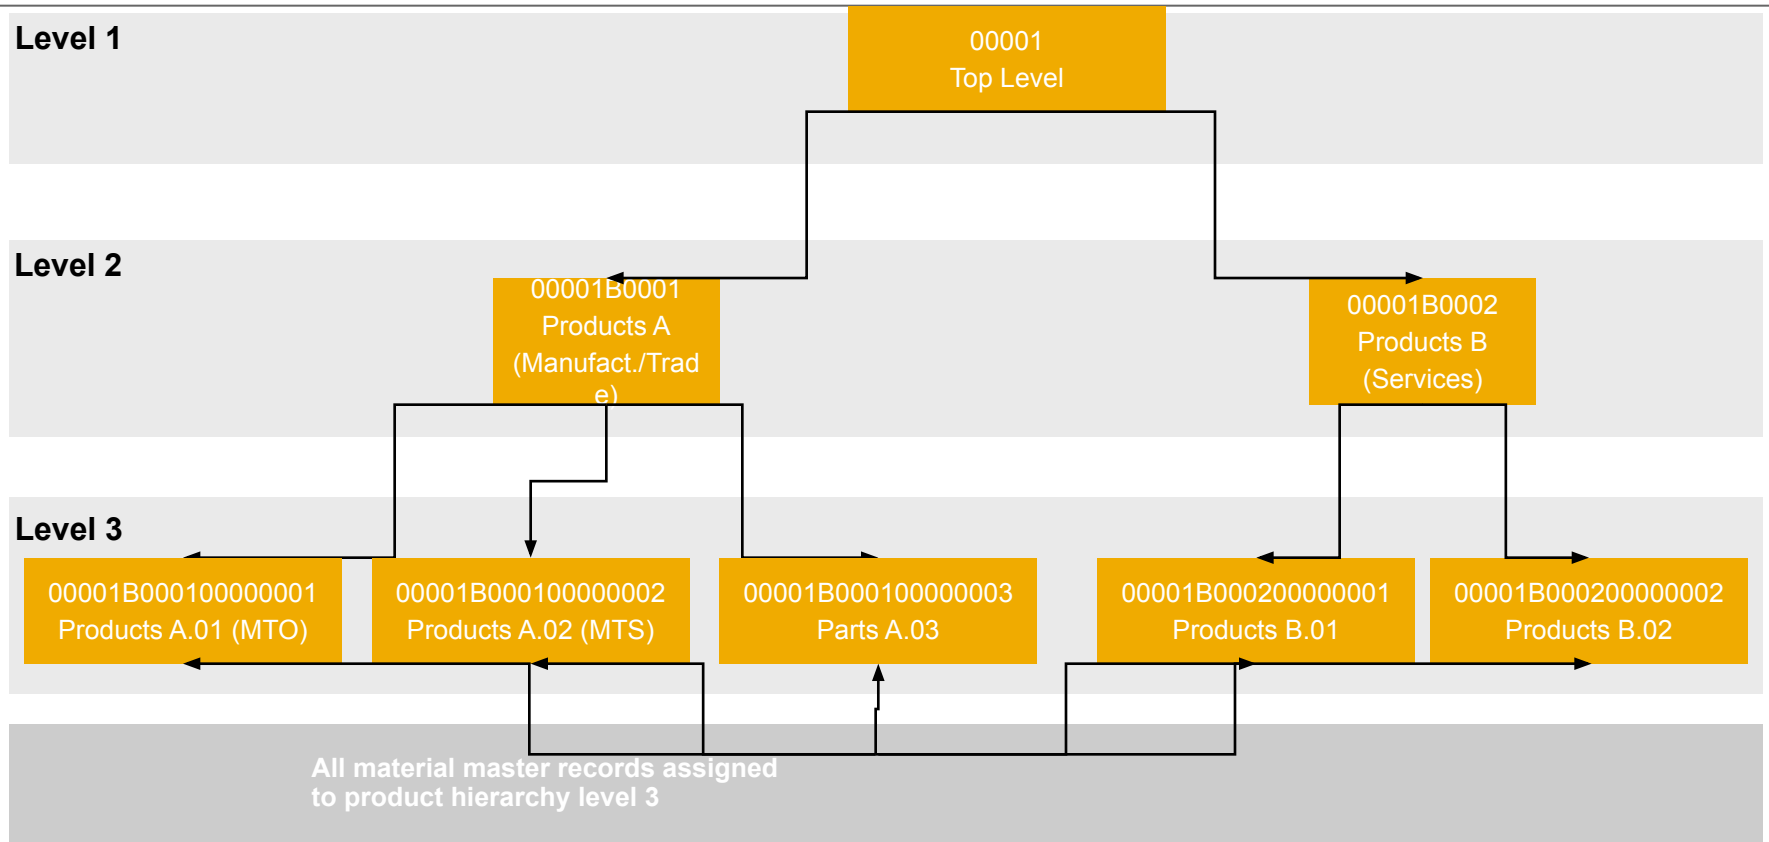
Level 1

00001
Top Level

Level 2

00001B0001
Products A
(Manufact./Trade)

00001B0002
Products B
(Services)

Level 3

00001B000100000001
Products A.01 (MTO)

00001B000100000002
Products A.02 (MTS)

00001B000100000003
Parts A.03

00001B000200000001
Products B.01

00001B000200000002
Products B.02

All material master records assigned to product hierarchy level 3